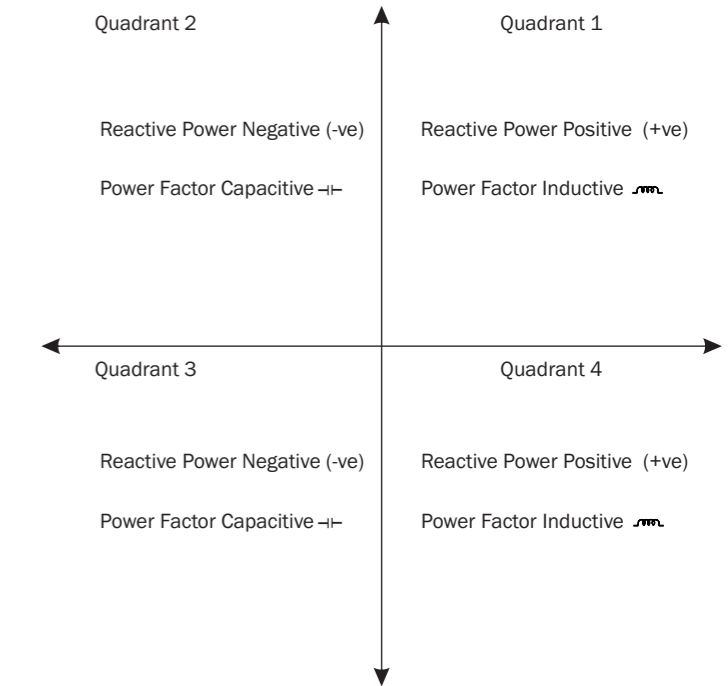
Quadrant 2

Reactive Power Negative (-ve)

Power Factor Capacitive

Quadrant 1

Reactive Power Positive (+ve)

Power Factor Inductive

Quadrant 3

Reactive Power Negative (-ve)

Power Factor Capacitive

Quadrant 4

Reactive Power Positive (+ve)

Power Factor Inductive